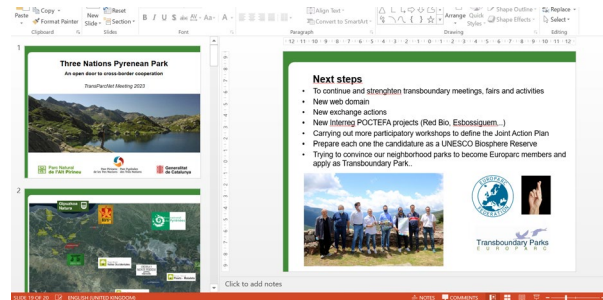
Paste
Copy
Format Painter
Clipboard
New Slide
Reset
Section
Slides
B I U S abc AV Aa A
Font
Align Text
Convert to SmartArt
Paragraph
Arrange
Quick Styles
Shape Outline
Shape Effects
Drawing
Replace
Select
Editing

1

Three Nations Pyrenean Park
An open door to cross-border cooperation
TransParcNet Meeting 2023

Parc Natural de l'Alt Pirineu
Generalitat de Catalunya

2

Next steps
• To continue and strenghten transboundary meetings, fairs and activities
• New web domain
• New exchange actions
• New Interreg POCTEFA projects (Red Bio, Ebsossiguem...)
• Carrying out more participatory workshops to define the Joint Action Plan
• Prepare each one the candidature as a UNESCO Biosphere Reserve
• Trying to convince our neighborhood parks to become Europarc members and apply as Transboundary Park..

EUROPARC FEDERATION

Transboundary Parks
EUROPARC

Click to add notes

SLIDE 19 OF 20
ENGLISH (UNITED KINGDOM)
NOTES
COMMENTS